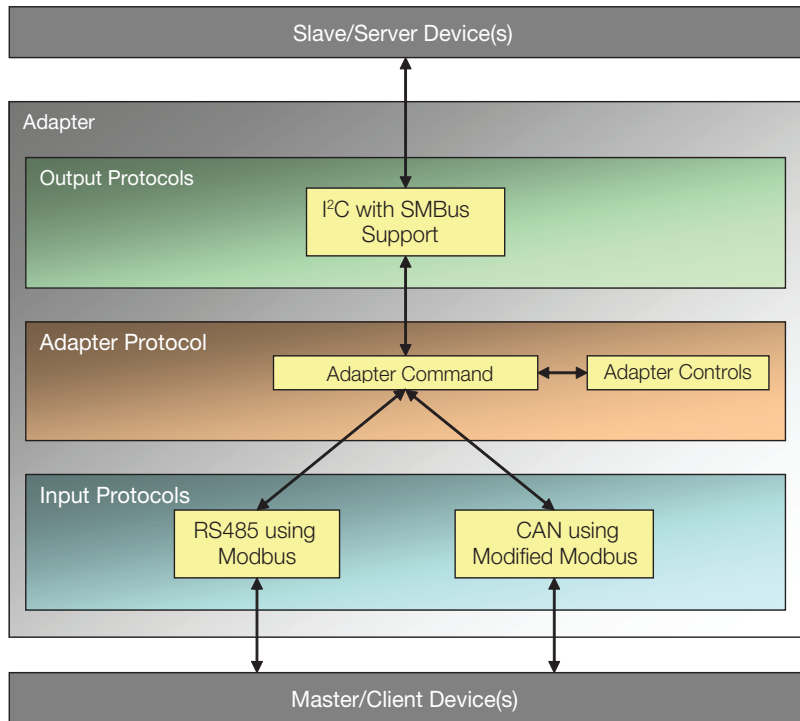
Slave/Server Device(s)

Adapter

Output Protocols

$I^2C$ with SMBus Support

Adapter Protocol

Adapter Command

Adapter Controls

Input Protocols

RS485 using Modbus

CAN using Modified Modbus

Master/Client Device(s)